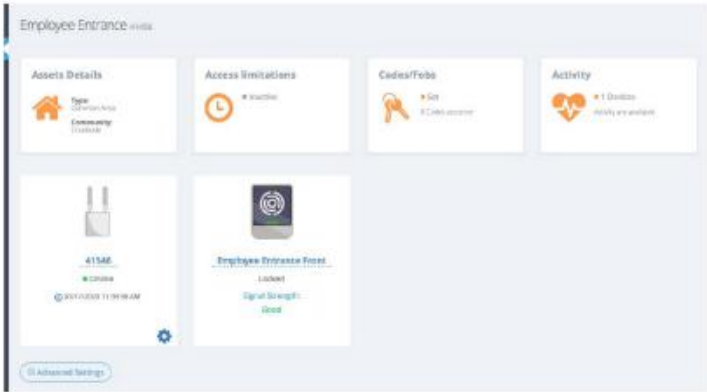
Employee Entrance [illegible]

Assets Details

Type
Common Area
Community
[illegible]

Access limitations

• Inactive

Codes/Fobs

• Set
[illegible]

Activity

• 1 Devices
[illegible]

41546

• Online

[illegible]

Employee Entrance Front

Locked

Signal Strength:
Good

Advanced Settings